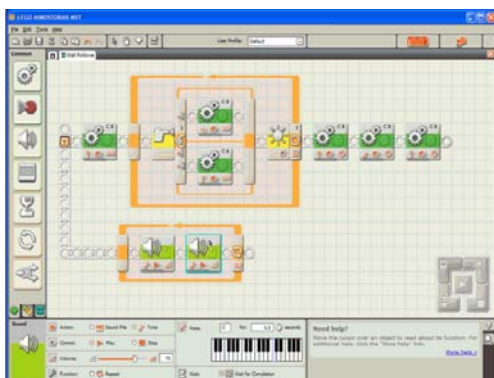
LEGO MINDSTORMS NXT

File Edit Tools Help

User Profile: Default

Wall Follower

Sound

Action: Sound File Tone

Control: Play Stop

Volume: 75

Function: Repeat

Note:

Wait: Wait for Completion

seconds

Need help?

Move the cursor over an object to read about its function. For additional help, click the "More help" link.

More help »